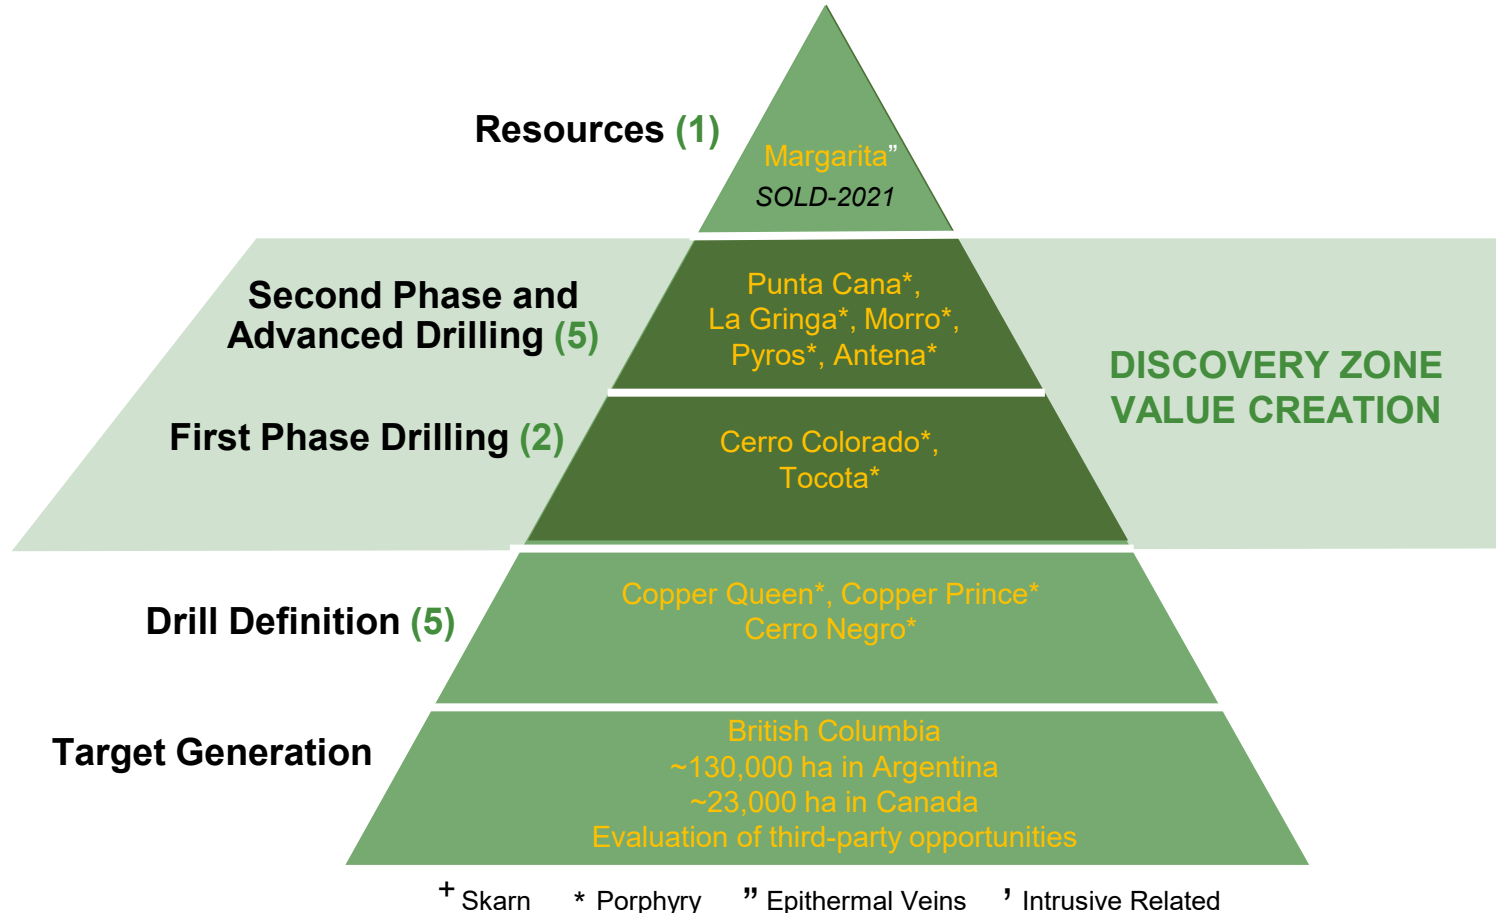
Resources (1)

Margarita”
SOLD-2021

Second Phase and Advanced Drilling (5)

Punta Cana*, La Gringa*, Morro*, Pyros*, Antena*

First Phase Drilling (2)

Cerro Colorado*, Tocota*

DISCOVERY ZONE VALUE CREATION

Drill Definition (5)

Copper Queen*, Copper Prince*
Cerro Negro*

Target Generation

British Columbia
~130,000 ha in Argentina
~23,000 ha in Canada
Evaluation of third-party opportunities

+ Skarn * Porphyry " Epithermal Veins ' Intrusive Related